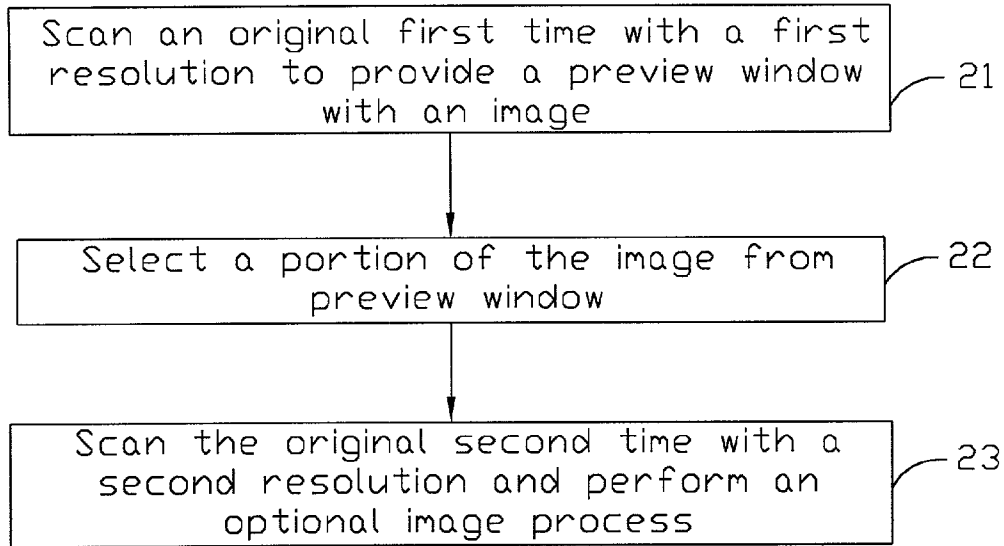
Scan an original first time with a first resolution to provide a preview window with an image

21

Select a portion of the image from preview window

22

Scan the original second time with a second resolution and perform an optional image process

23